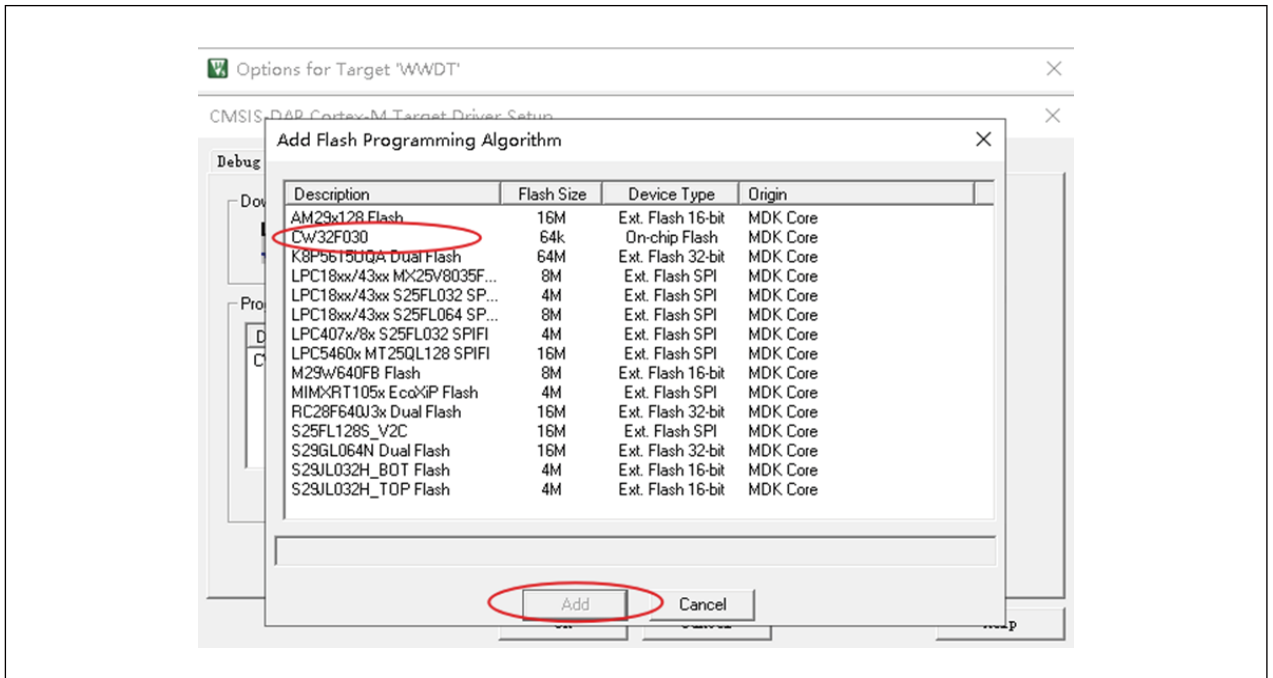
Options for Target 'WWDT'

CMSIS-DAP Cortex-M Target Driver Setup

Debug

Dow

Pro

D

C

Add Flash Programming Algorithm

| Description | Flash Size | Device Type | Origin |
|---|---|---|---|
| AM29x128 Flash | 16M | Ext. Flash 16-bit | MDK Core |
| CW32F030 | 64k | On-chip Flash | MDK Core |
| K8P5615UQA Dual Flash | 64M | Ext. Flash 32-bit | MDK Core |
| LPC18xx/43xx MX25V8035F... | 8M | Ext. Flash SPI | MDK Core |
| LPC18xx/43xx S25FL032 SP... | 4M | Ext. Flash SPI | MDK Core |
| LPC18xx/43xx S25FL064 SP... | 8M | Ext. Flash SPI | MDK Core |
| LPC407x/8x S25FL032 SPIFI | 4M | Ext. Flash SPI | MDK Core |
| LPC5460x MT25QL128 SPIFI | 16M | Ext. Flash SPI | MDK Core |
| M29W640FB Flash | 8M | Ext. Flash 16-bit | MDK Core |
| MIMXRT105x EcoXiP Flash | 4M | Ext. Flash SPI | MDK Core |
| RC28F640J3x Dual Flash | 16M | Ext. Flash 32-bit | MDK Core |
| S25FL128S_V2C | 16M | Ext. Flash SPI | MDK Core |
| S29GL064N Dual Flash | 16M | Ext. Flash 32-bit | MDK Core |
| S29JL032H_BOT Flash | 4M | Ext. Flash 16-bit | MDK Core |
| S29JL032H_TOP Flash | 4M | Ext. Flash 16-bit | MDK Core |

Add Cancel

OK Cancel Help